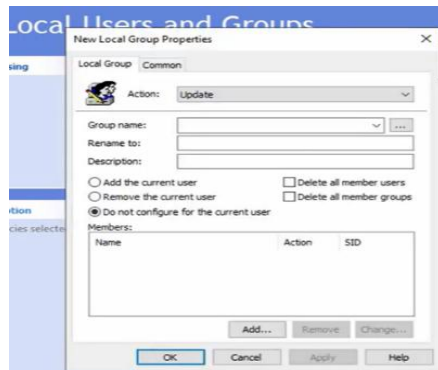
Local Users and Groups

sing

tion

cies selecte

New Local Group Properties

×

Local Group Common

Action: Update

Group name:

...

Rename to:

Description:

Add the current user

Remove the current user

Do not configure for the current user

Delete all member users

Delete all member groups

Members:

| Name | Action | SID |
|---|---|---|

Add... Remove Change...

OK Cancel Apply Help